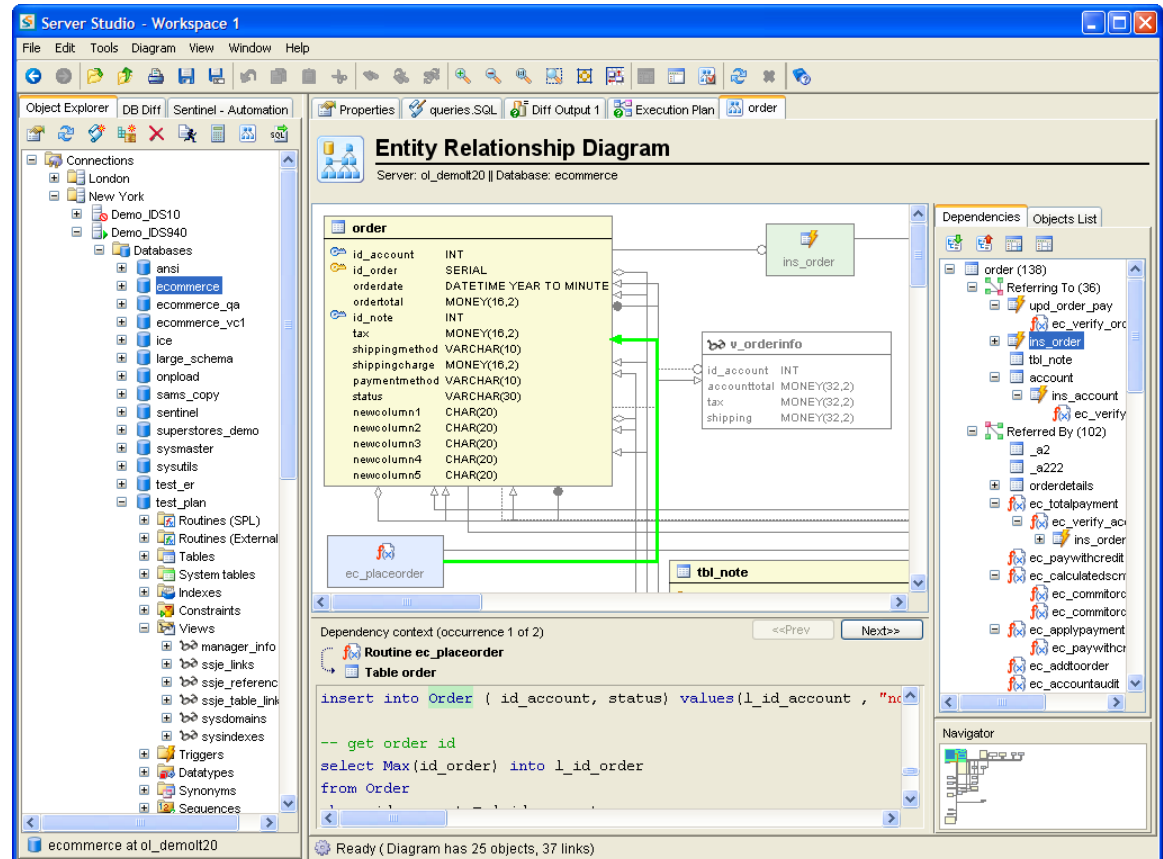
Server Studio - Workspace 1

File Edit Tools Diagram View Window Help

Object Explorer | DB Diff | Sentinel - Automation

Connections
London
New York
Demo_IDS10
Demo_IDS940
Databases
ansi
ecommerce
ecommerce_qa
ecommerce_vc1
ice
large_schema
onpload
sams_copy
sentinel
superstores_demo
sysmaster
sysutils
test_er
test_plan
Routines (SPL)
Routines (External
Tables
System tables
Indexes
Constraints
Views
manager_info
ssje_links
ssje_referenc
ssje_table_link
sysdomains
sysindexes
Triggers
Datatypes
Synonyms
Sequences

ecommerce at ol_demolt20

Properties | queries.SQL | Diff Output 1 | Execution Plan | order

Entity Relationship Diagram
Server: ol_demolt20 || Database: ecommerce

| order | |
|---|---|
| id_account | INT |
| id_order | SERIAL |
| orderdate | DATETIME YEAR TO MINUTE |
| ordertotal | MONEY(16,2) |
| id_note | INT |
| tax | MONEY(16,2) |
| shippingmethod | VARCHAR(10) |
| shippingcharge | MONEY(16,2) |
| paymentmethod | VARCHAR(10) |
| status | VARCHAR(30) |
| newcolumn1 | CHAR(20) |
| newcolumn2 | CHAR(20) |
| newcolumn3 | CHAR(20) |
| newcolumn4 | CHAR(20) |
| newcolumn5 | CHAR(20) |

ins_order

| v_orderinfo | |
|---|---|
| id_account | INT |
| accounttotal | MONEY(32,2) |
| tax | MONEY(32,2) |
| shipping | MONEY(32,2) |

ec_placeorder

tbl_note

Dependency context (occurrence 1 of 2)
<<Prev Next>>
Routine ec_placeorder
Table order

insert into Order ( id_account, status) values(l_id_account , "no

-- get order id
select Max(id_order) into l_id_order
from Order

Dependencies | Objects List

order (138)
Referring To (36)
upd_order_pay
ec_verify_ord
ins_order
tbl_note
account
ins_account
ec_verify
Referred By (102)
_a2
_a222
orderdetails
ec_totalpayment
ec_verify_ac
ins_order
ec_paywithcredit
ec_calculatedscr
ec_commitorc
ec_commitorc
ec_applypayment
ec_paywithcr
ec_addtoorder
ec_accountaudit

Navigator

Ready ( Diagram has 25 objects, 37 links)